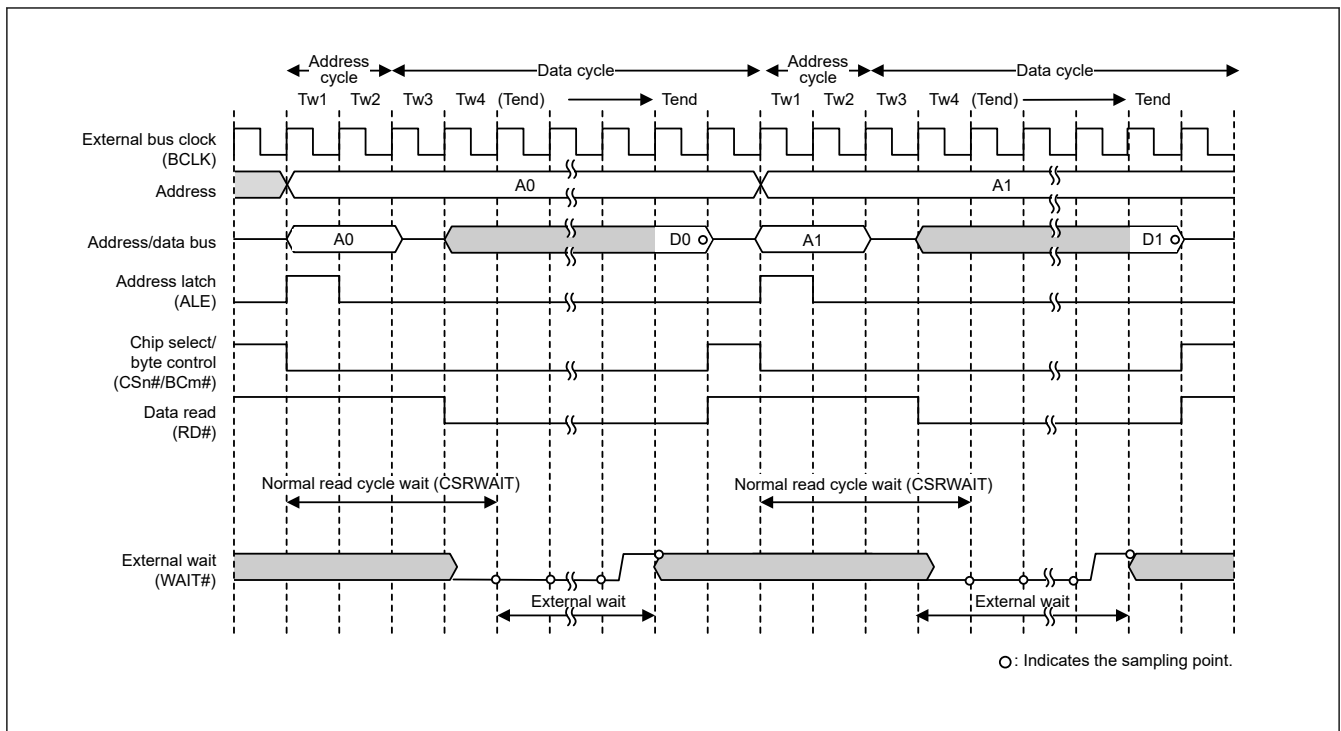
Address cycle
Data cycle
Address cycle
Data cycle
Tw1 Tw2 Tw3 Tw4 (Tend) Tend Tw1 Tw2 Tw3 Tw4 (Tend) Tend

External bus clock (BCLK)
Address
A0
A1
Address/data bus
A0
D0
A1
D1
Address latch (ALE)
Chip select/ byte control (CSn#/BCm#)
Data read (RD#)
Normal read cycle wait (CSRWAIT)
Normal read cycle wait (CSRWAIT)
External wait (WAIT#)
External wait
External wait

○: Indicates the sampling point.